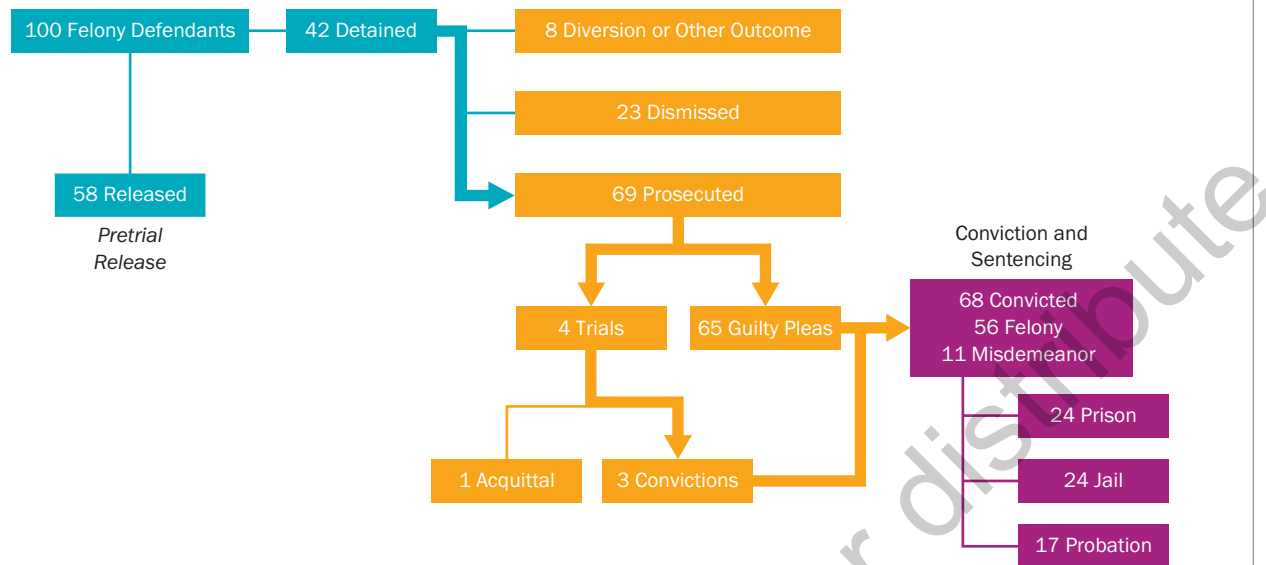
100 Felony Defendants

42 Detained

8 Diversion or Other Outcome

23 Dismissed

58 Released

Pretrial Release

69 Prosecuted

Conviction and Sentencing

4 Trials

65 Guilty Pleas

68 Convicted
56 Felony
11 Misdemeanor

24 Prison

1 Acquittal

3 Convictions

24 Jail

17 Probation

r distribute